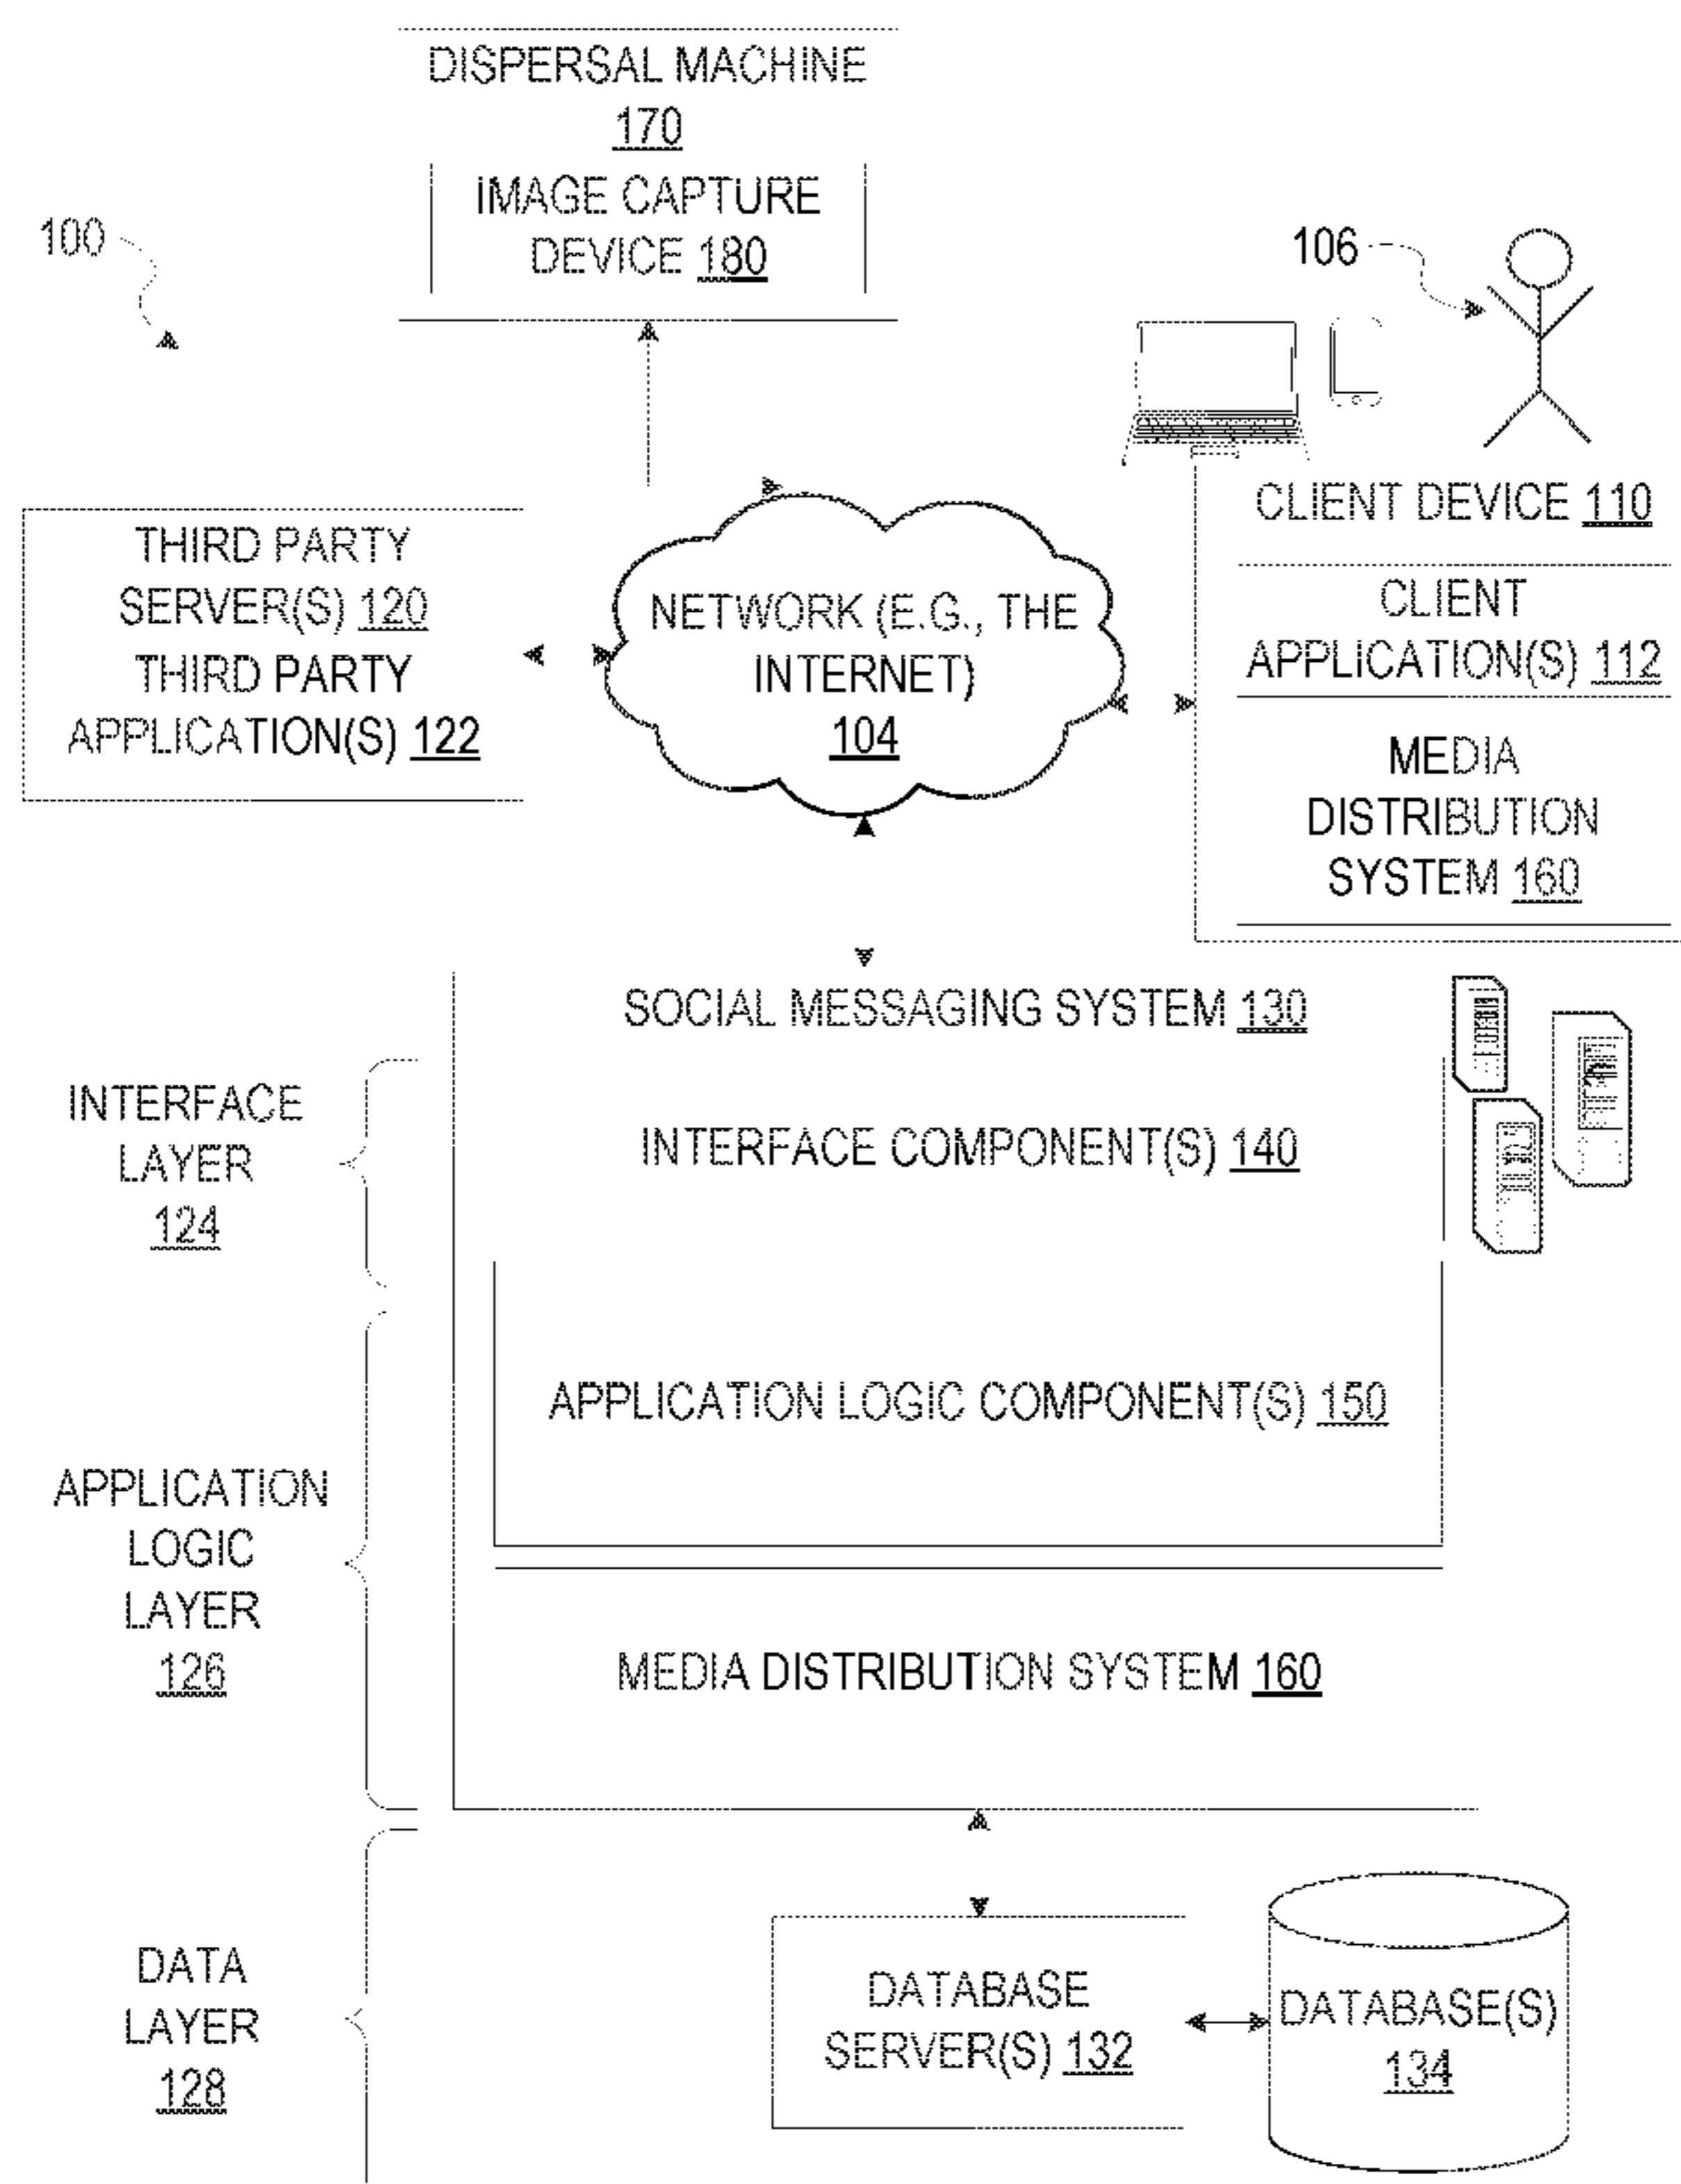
DISPERSAL MACHINE
170

IMAGE CAPTURE DEVICE 180

100

106

CLIENT DEVICE 110

CLIENT APPLICATION(S) 112

MEDIA DISTRIBUTION SYSTEM 160

THIRD PARTY SERVER(S) 120

THIRD PARTY APPLICATION(S) 122

NETWORK (E.G., THE INTERNET)
104

SOCIAL MESSAGING SYSTEM 130

INTERFACE LAYER
124

INTERFACE COMPONENT(S) 140

APPLICATION LOGIC LAYER
126

APPLICATION LOGIC COMPONENT(S) 150

MEDIA DISTRIBUTION SYSTEM 160

DATA LAYER
128

DATABASE SERVER(S) 132

DATABASE(S)
134